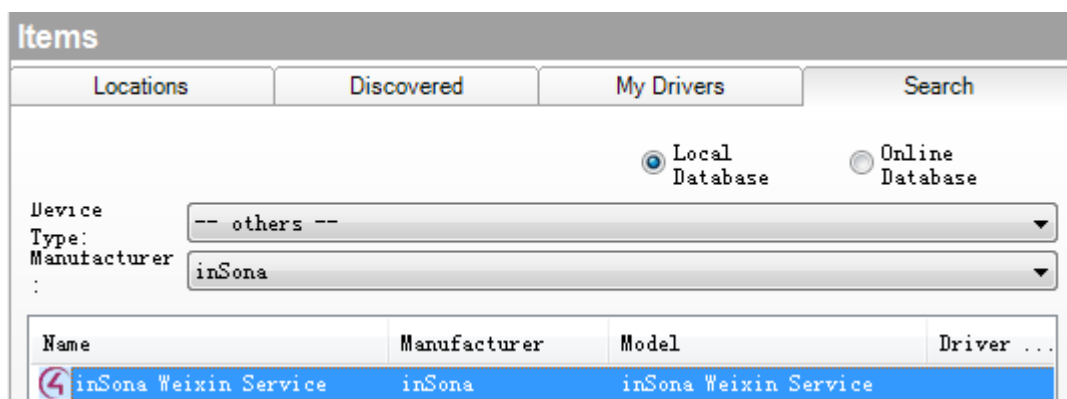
Items

Locations | Discovered | My Drivers | Search

Local Database
Online Database

Device Type: -- others --
Manufacturer: inSona

| Name | Manufacturer | Model | Driver ... |
|---|---|---|---|
| inSona Weixin Service | inSona | inSona Weixin Service | |